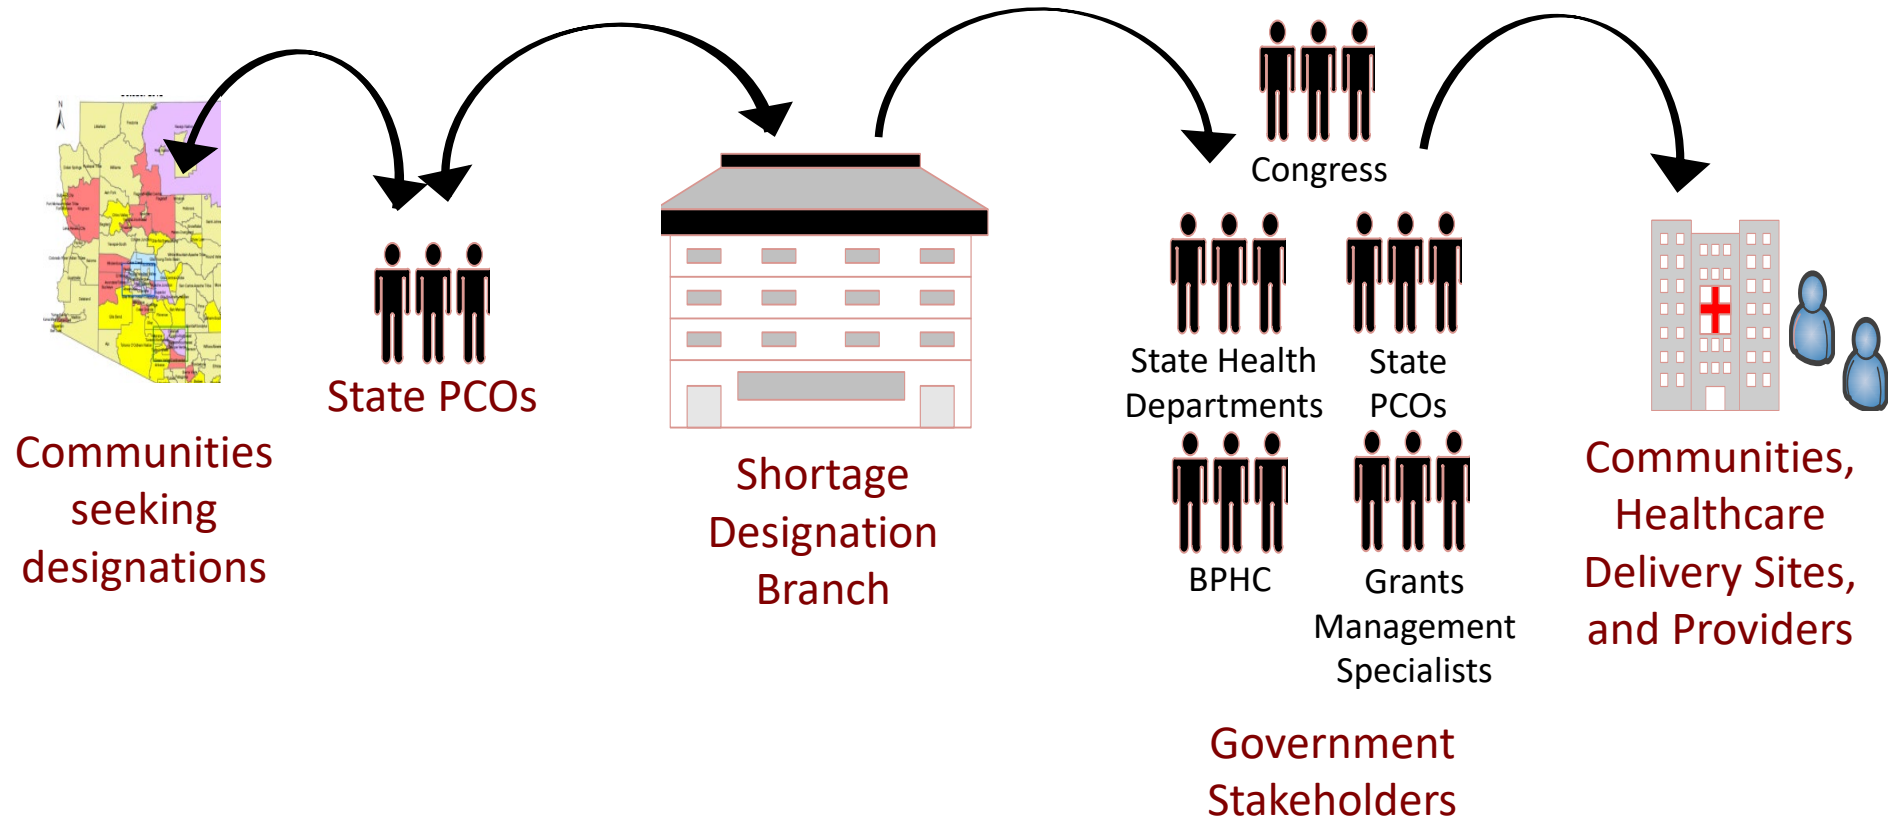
Communities seeking designations

State PCOs

Shortage Designation Branch

Congress

State Health Departments

State PCOs

BPHC

Grants Management Specialists

Government Stakeholders

Communities, Healthcare Delivery Sites, and Providers